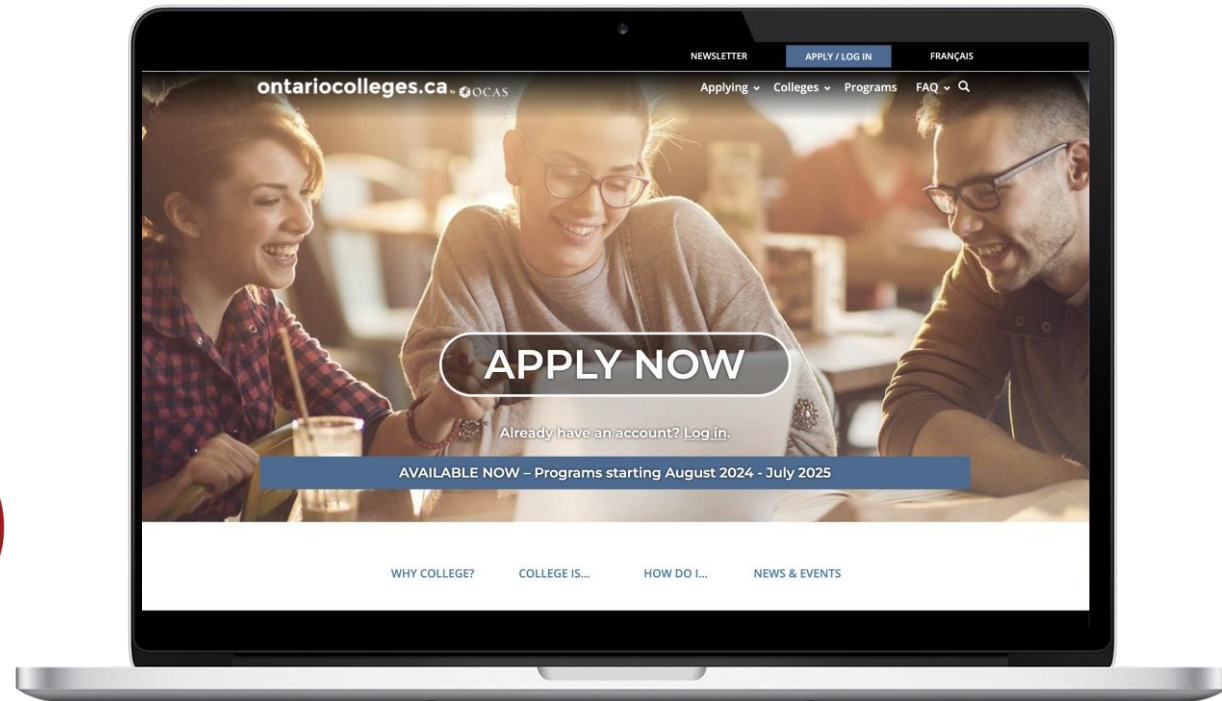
NEWSLETTER APPLY / LOG IN FRANÇAIS

ontariocolleges.ca by OCAS

Applying Colleges Programs FAQ

APPLY NOW

Already have an account? Log in.

AVAILABLE NOW – Programs starting August 2024 - July 2025

WHY COLLEGE? COLLEGE IS... HOW DO I... NEWS & EVENTS